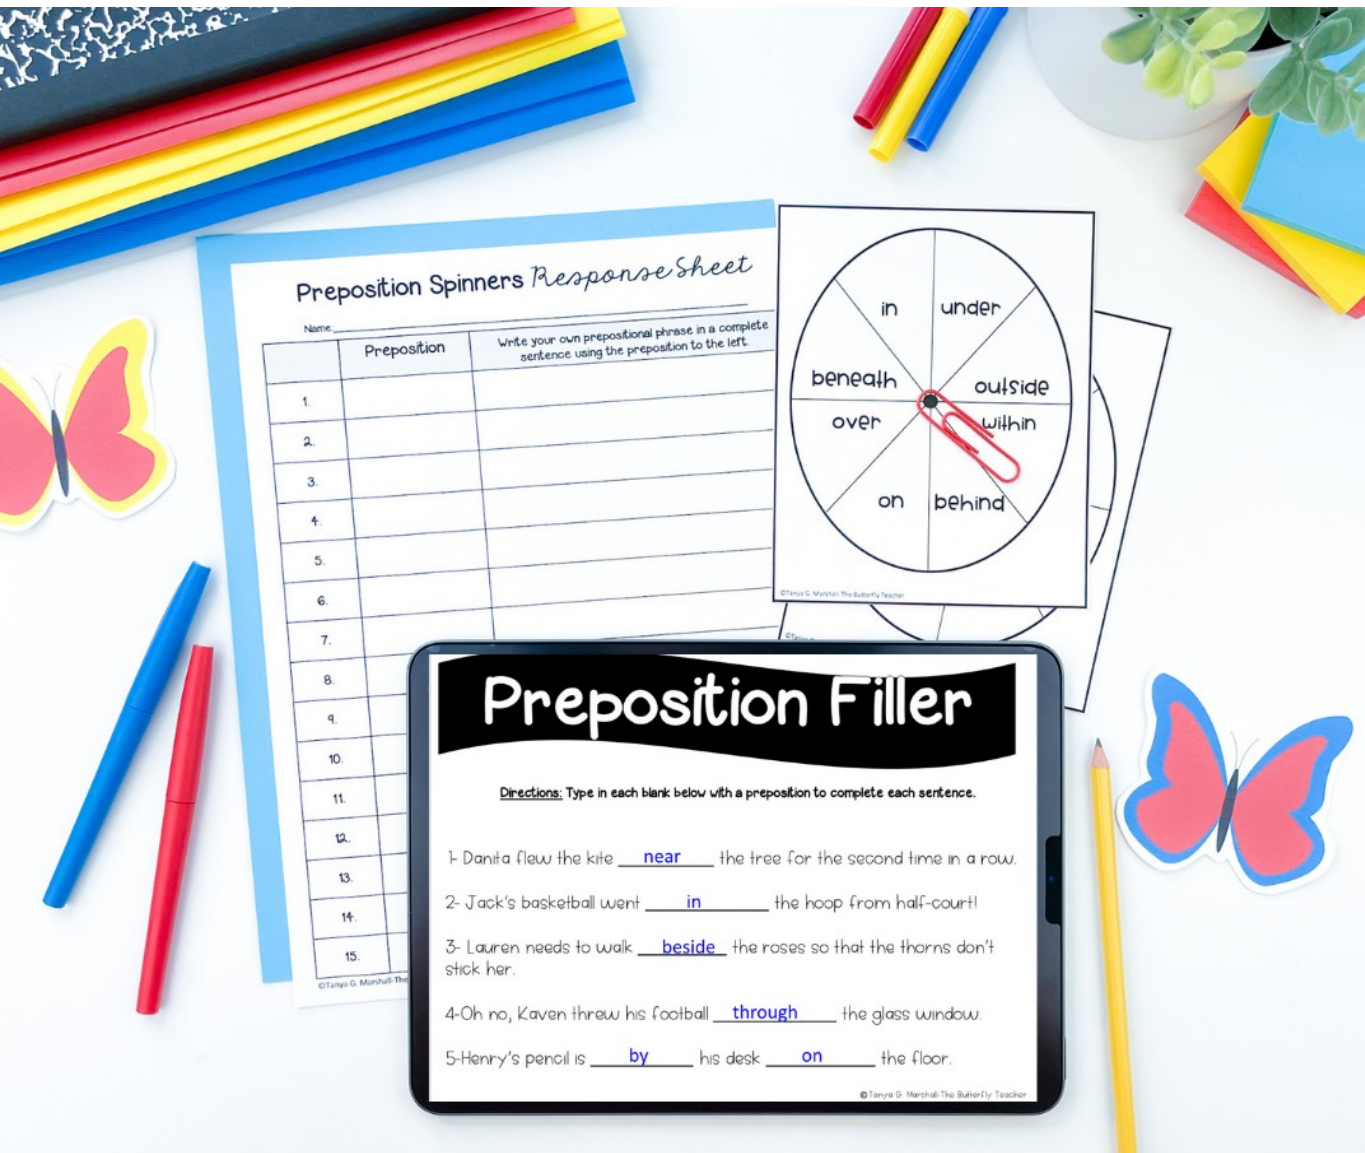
Preposition Spinners Response Sheet

Name

| | Preposition | Write your own prepositional phrase in a complete sentence using the preposition to the left. |
|---|---|---|
| 1. | | |
| 2. | | |
| 3. | | |
| 4. | | |
| 5. | | |
| 6. | | |
| 7. | | |
| 8. | | |
| 9. | | |
| 10. | | |
| 11. | | |
| 12. | | |
| 13. | | |
| 14. | | |
| 15. | | |

©Tanya G. Marshall-The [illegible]

in
under
beneath
outside
over
within
on
behind

©Tanya G. Marshall-The Butterfly Teacher

Preposition Filler

Directions: Type in each blank below with a preposition to complete each sentence.

1- Danita flew the kite near the tree for the second time in a row.

2- Jack's basketball went in the hoop from half-court!

3- Lauren needs to walk beside the roses so that the thorns don't stick her.

4-Oh no, Kaven threw his football through the glass window.

5-Henry's pencil is by his desk on the floor.

©Tanya G. Marshall-The Butterfly Teacher